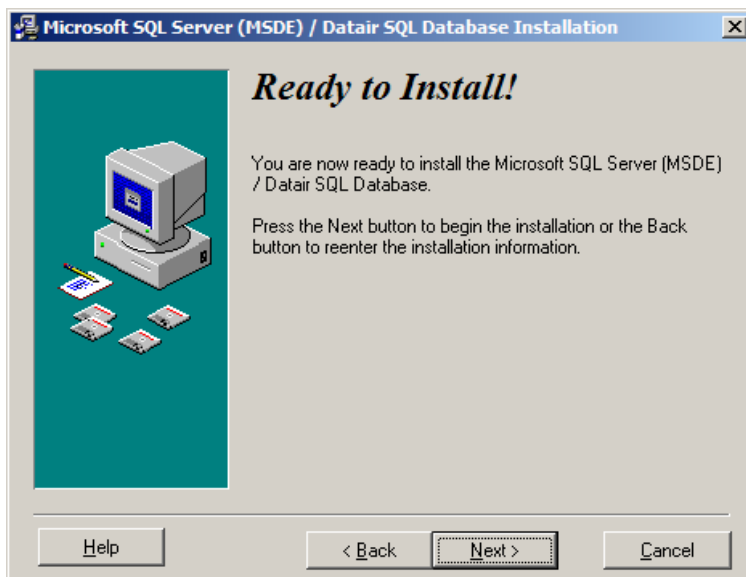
Microsoft SQL Server (MSDE) / Datair SQL Database Installation

Ready to Install!

You are now ready to install the Microsoft SQL Server (MSDE) / Datair SQL Database.

Press the Next button to begin the installation or the Back button to reenter the installation information.

Help

< Back

Next >

Cancel